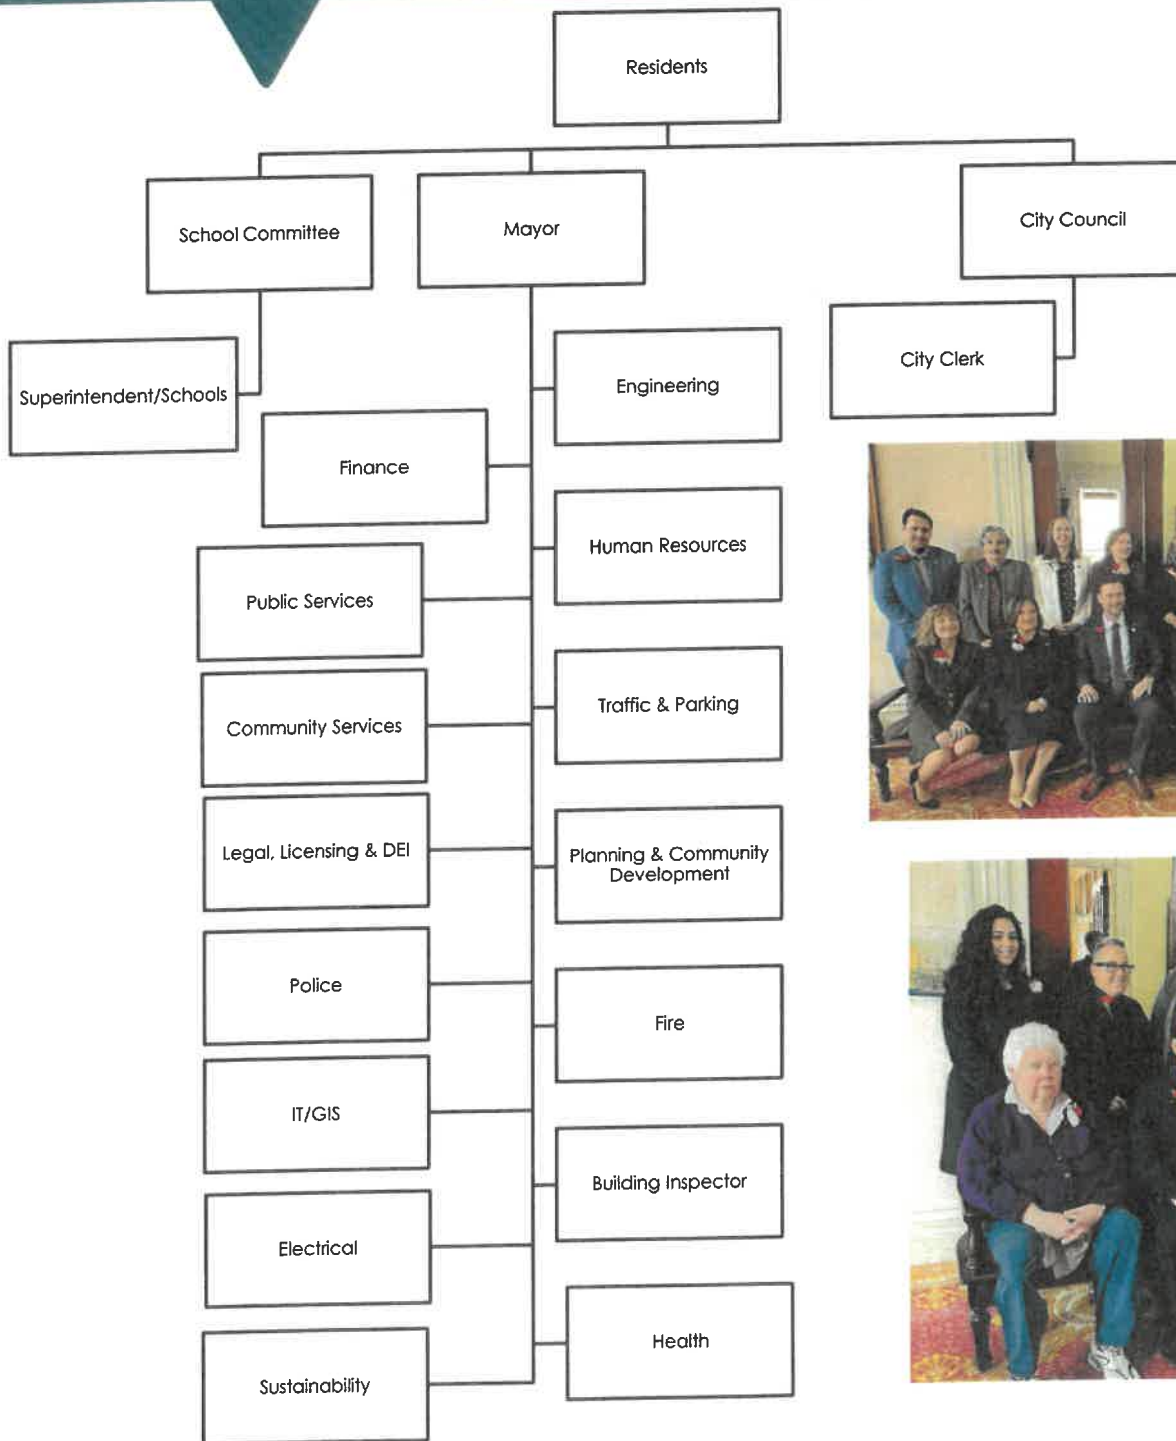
Residents

School Committee

Mayor

City Council

Superintendent/Schools

City Clerk

Engineering

Finance

Human Resources

Public Services

Traffic & Parking

Community Services

Legal, Licensing & DEI

Planning & Community Development

Police

Fire

IT/GIS

Building Inspector

Electrical

Health

Sustainability